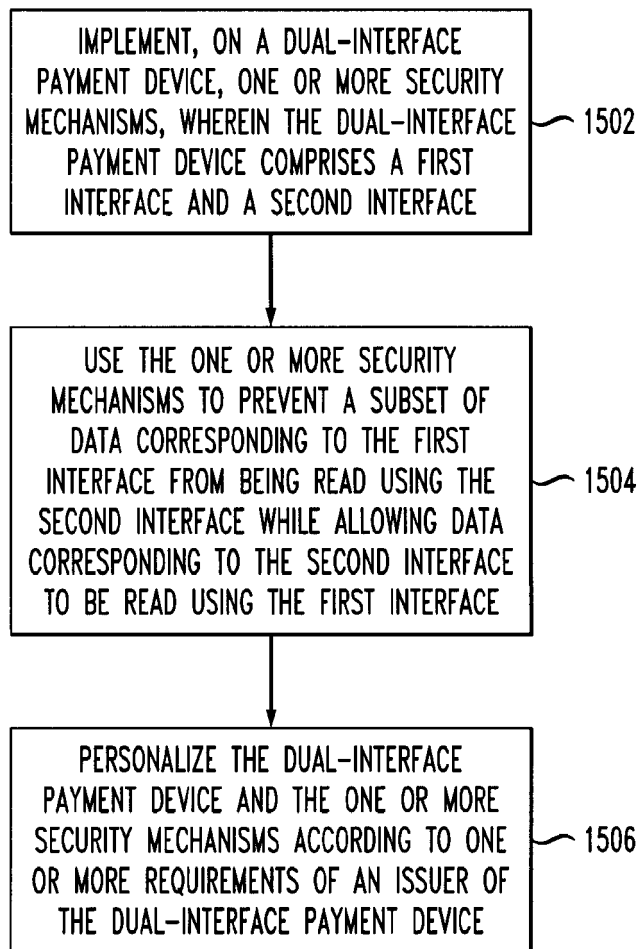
IMPLEMENT, ON A DUAL-INTERFACE PAYMENT DEVICE, ONE OR MORE SECURITY MECHANISMS, WHEREIN THE DUAL-INTERFACE PAYMENT DEVICE COMPRISES A FIRST INTERFACE AND A SECOND INTERFACE

1502

USE THE ONE OR MORE SECURITY MECHANISMS TO PREVENT A SUBSET OF DATA CORRESPONDING TO THE FIRST INTERFACE FROM BEING READ USING THE SECOND INTERFACE WHILE ALLOWING DATA CORRESPONDING TO THE SECOND INTERFACE TO BE READ USING THE FIRST INTERFACE

1504

PERSONALIZE THE DUAL-INTERFACE PAYMENT DEVICE AND THE ONE OR MORE SECURITY MECHANISMS ACCORDING TO ONE OR MORE REQUIREMENTS OF AN ISSUER OF THE DUAL-INTERFACE PAYMENT DEVICE

1506